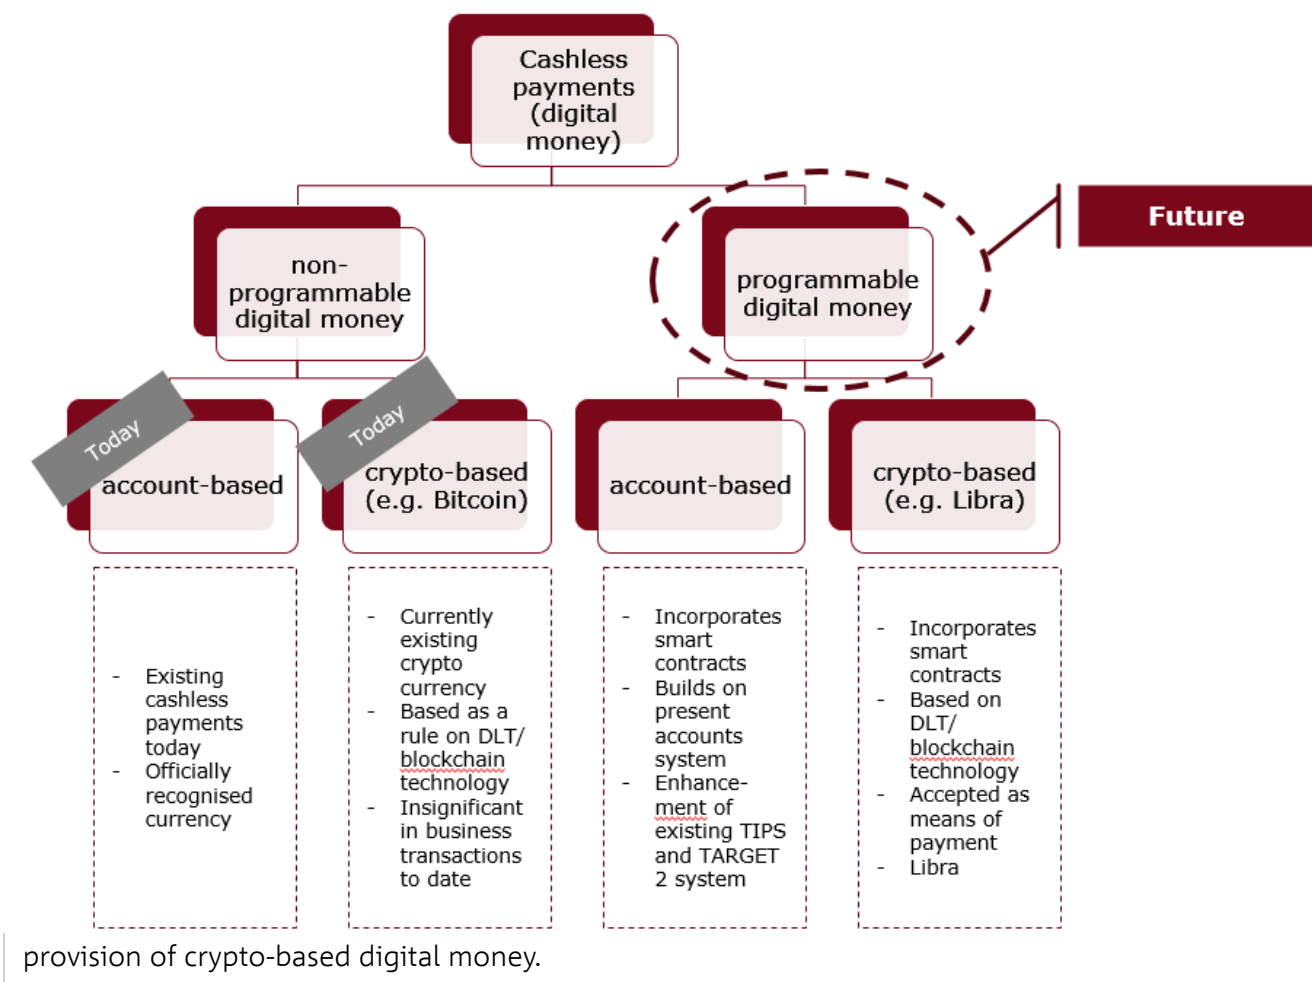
Cashless payments (digital money)

Future

non-programmable digital money

programmable digital money

Today

account-based

Today

crypto-based (e.g. Bitcoin)

account-based

crypto-based (e.g. Libra)

- Existing cashless payments today
- Officially recognised currency

- Currently existing crypto currency
- Based as a rule on DLT/ blockchain technology
- Insignificant in business transactions to date

- Incorporates smart contracts
- Builds on present accounts system
- Enhancement of existing TIPS and TARGET 2 system

- Incorporates smart contracts
- Based on DLT/ blockchain technology
- Accepted as means of payment
- Libra

provision of crypto-based digital money.